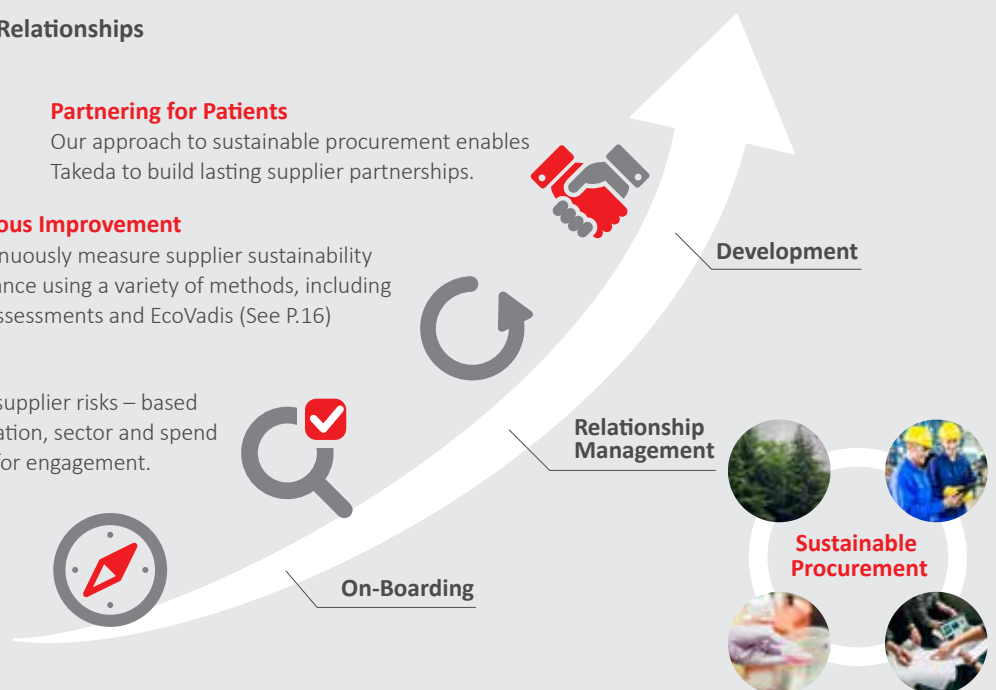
Relationships

Partnering for Patients
Our approach to sustainable procurement enables Takeda to build lasting supplier partnerships.

ous Improvement
nuously measure supplier sustainability ance using a variety of methods, including ssessments and EcoVadis (See P.16)

supplier risks – based ation, sector and spend for engagement.

Development

Relationship Management

On-Boarding

Sustainable Procurement